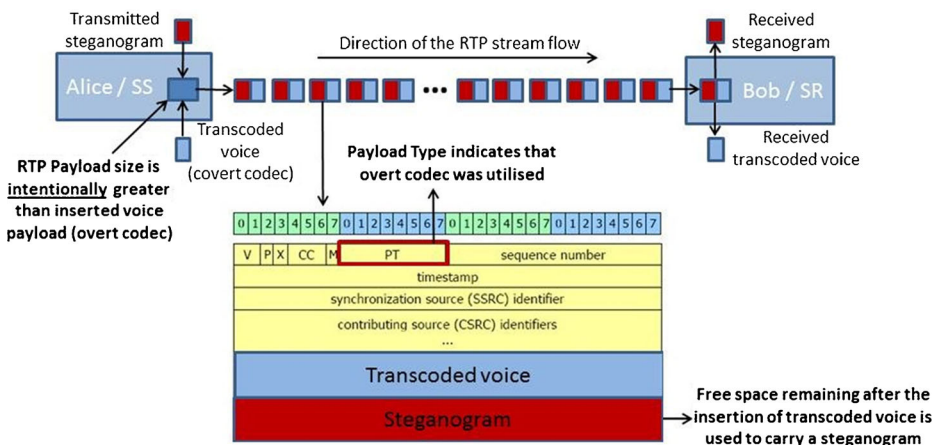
Transmitted steganogram

Alice / SS

Direction of the RTP stream flow

•••

Received steganogram

Bob / SR

Transcoded voice (covert codec)

Received transcoded voice

RTP Payload size is intentionally greater than inserted voice payload (overt codec)

Payload Type indicates that overt codec was utilised

| 0 | 1 | 2 | 3 | 4 | 5 | 6 | 7 | 0 | 1 | 2 | 3 | 4 | 5 | 6 | 7 | 0 | 1 | 2 | 3 | 4 | 5 | 6 | 7 | 0 | 1 | 2 | 3 | 4 | 5 | 6 | 7 |
|---|---|---|---|---|---|---|---|---|---|---|---|---|---|---|---|---|---|---|---|---|---|---|---|---|---|---|---|---|---|---|---|

V P X CC M PT sequence number

timestamp

synchronization source (SSRC) identifier

contributing source (CSRC) identifiers

...

Transcoded voice

Steganogram

Free space remaining after the insertion of transcoded voice is used to carry a steganogram